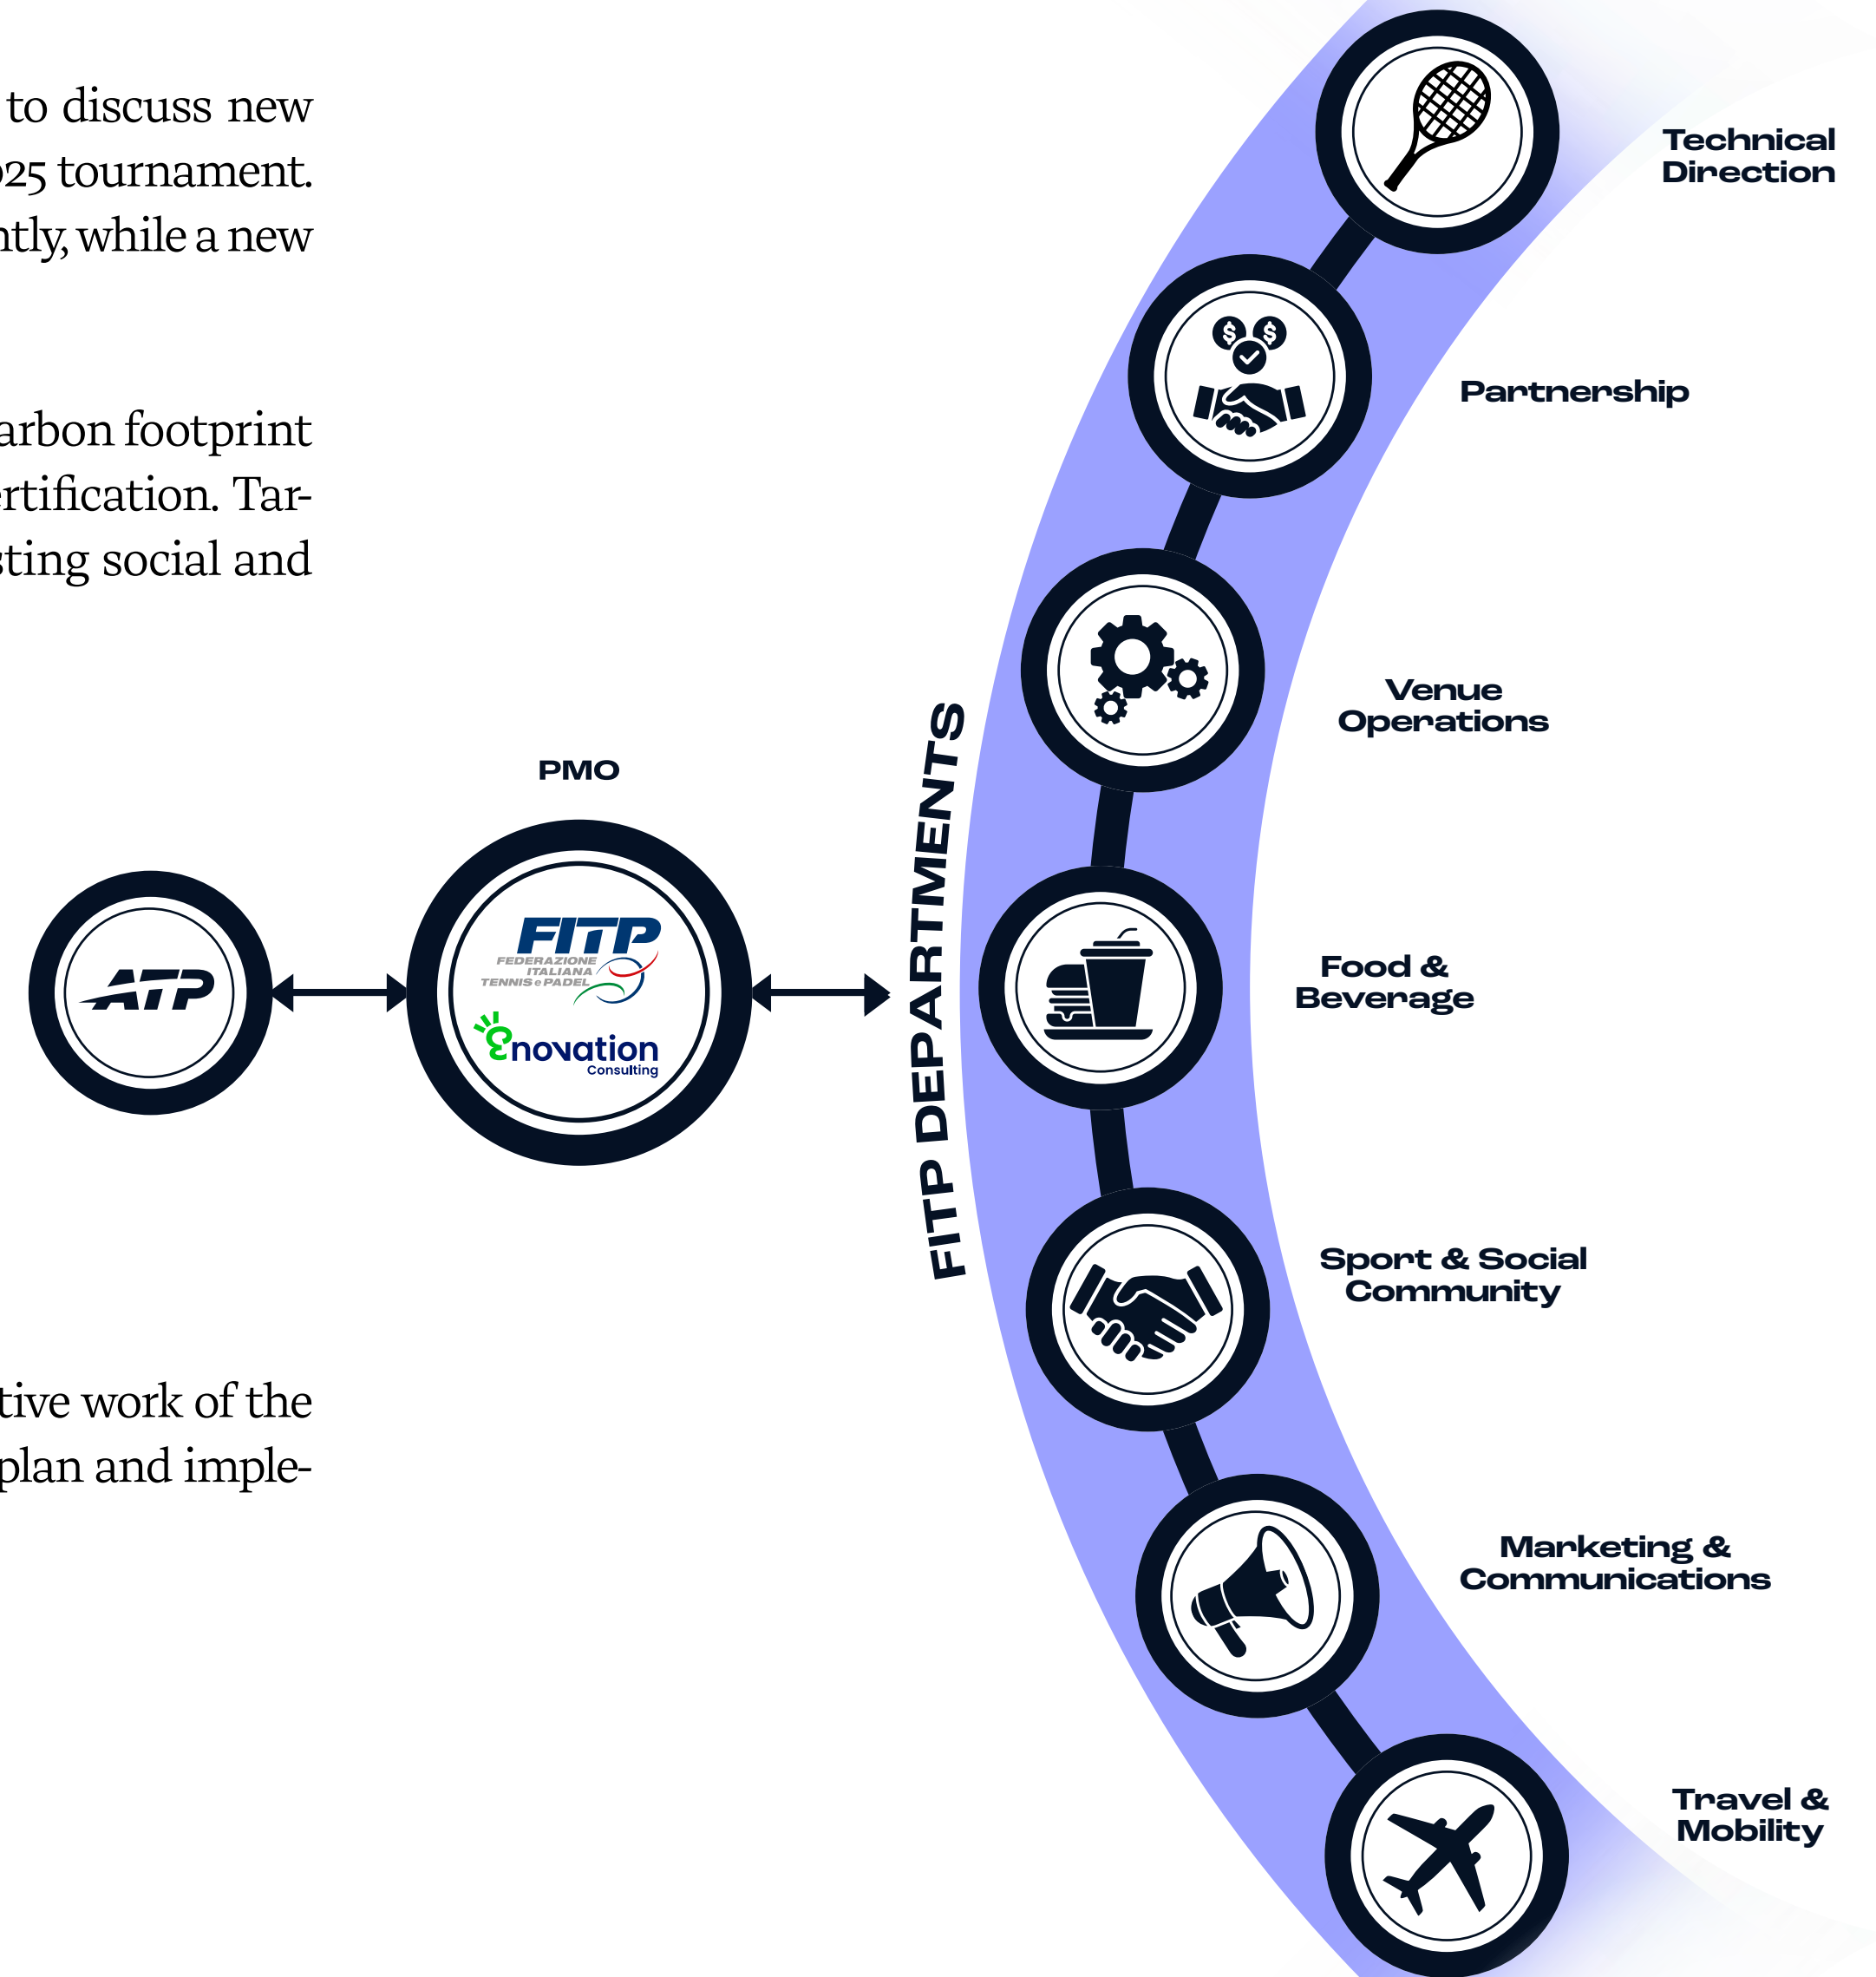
to discuss new
25 tournament.
ntly, while a new

arbon footprint
rtification. Tar-
ting social and

tive work of the
plan and imple-

PMO

ATP

FITP
FEDERAZIONE ITALIANA TENNIS e PADEL

Enovation Consulting

FITP DEPARTMENTS

Technical Direction

Partnership

Venue Operations

Food & Beverage

Sport & Social Community

Marketing & Communications

Travel & Mobility